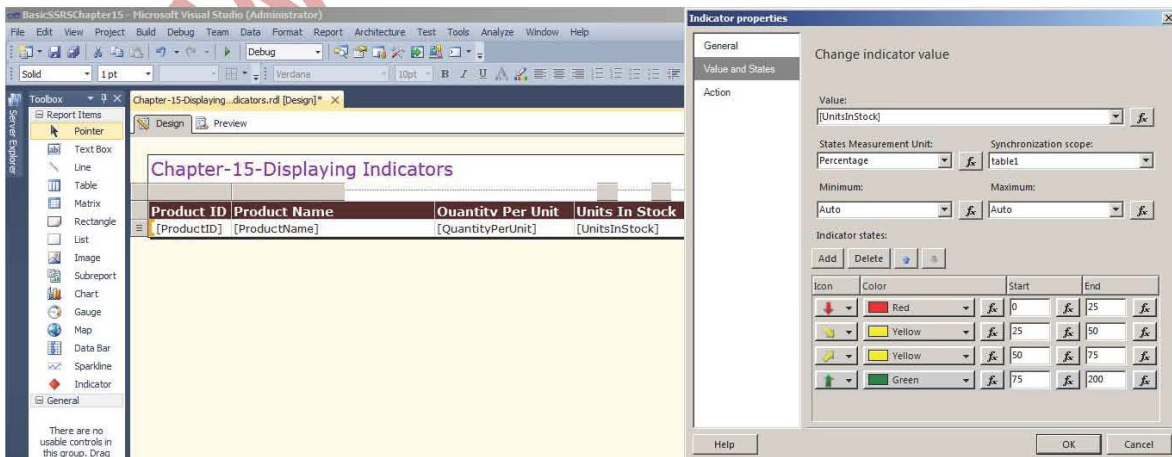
BasicSSRSChapter15 - Microsoft Visual Studio (Administrator)

File Edit View Project Build Debug Team Data Format Report Architecture Test Tools Analyze Window Help

Debug

Solid 1 pt Verdana 10pt

Toolbox

Report Items

Pointer
Text Box
Line
Table
Matrix
Rectangle
List
Image
Subreport
Chart
Gauge
Map
Data Bar
Sparkline
Indicator

General

There are no usable controls in this group. Drag

Server Explorer

Chapter-15-Displaying...dicators.rdl [Design]*

Design Preview

Chapter-15-Displaying Indicators

| Product ID | Product Name | Quantity Per Unit | Units In Stock |
|---|---|---|---|
| [ProductID] | [ProductName] | [QuantityPerUnit] | [UnitsInStock] |

Indicator properties

General
Value and States
Action

Change indicator value

Value:
[UnitsInStock]

States Measurement Unit:
Percentage

Synchronization scope:
table1

Minimum:
Auto

Maximum:
Auto

Indicator states:

Add Delete

| Icon | Color | Start | End |
|---|---|---|---|
| | Red | 0 | 25 |
| | Yellow | 25 | 50 |
| | Yellow | 50 | 75 |
| | Green | 75 | 200 |

Help

OK Cancel